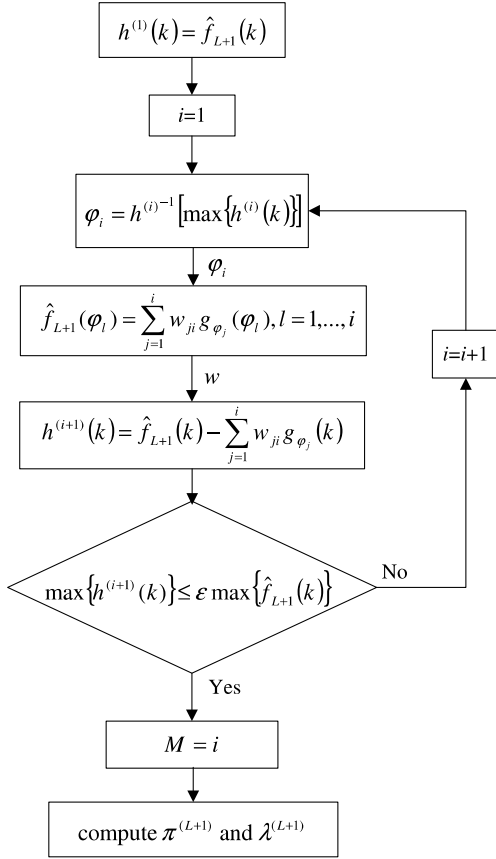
$h^{(1)}(k)=\hat{f}_{L+1}(k)$

$i$=1

$\varphi_i = h^{(i)^{-1}}\left[\max\left\{h^{(i)}(k)\right\}\right]$

$\varphi_i$

$\hat{f}_{L+1}(\varphi_l)=\sum_{j=1}^{i} w_{ji}\, g_{\varphi_j}(\varphi_l), l=1,...,i$

$w$

$h^{(i+1)}(k)=\hat{f}_{L+1}(k)-\sum_{j=1}^{i} w_{ji}\, g_{\varphi_j}(k)$

$\max\left\{h^{(i+1)}(k)\right\}\leq \varepsilon \max\left\{\hat{f}_{L+1}(k)\right\}$

No

$i$=$i$+1

Yes

$M=i$

compute $\pi^{(L+1)}$ and $\lambda^{(L+1)}$